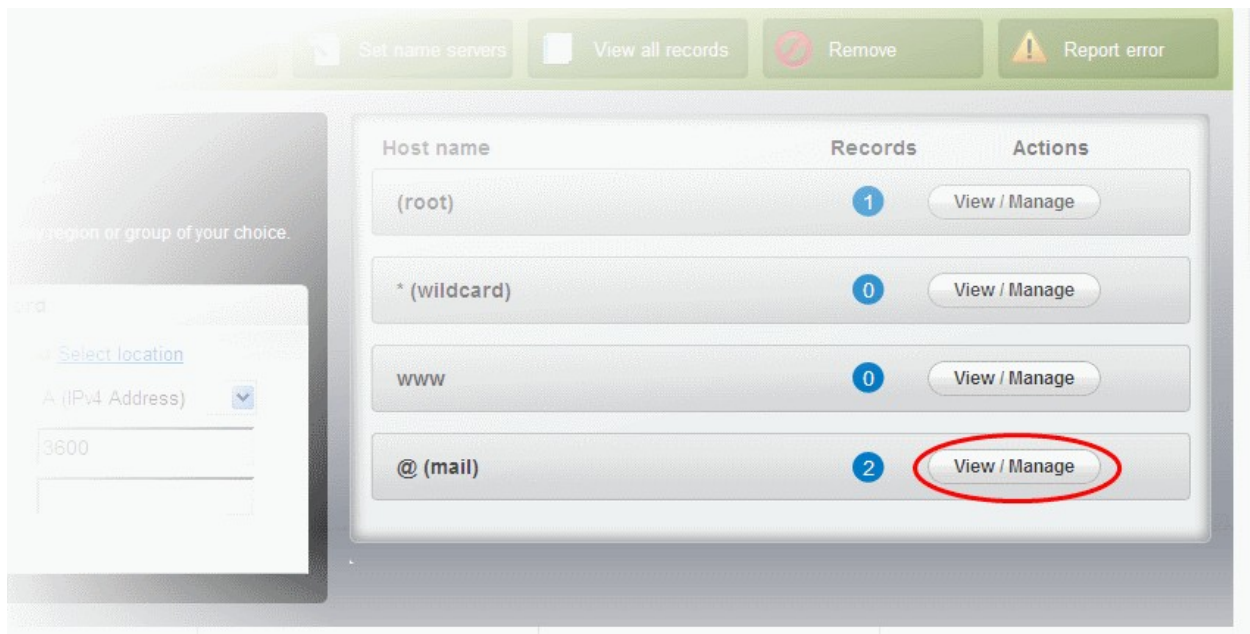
Set name servers | View all records | Remove | Report error

region or group of your choice.

ord

Select location

A (IPv4 Address)

3600

| Host name | Records | Actions |
|---|---|---|
| (root) | 1 | View / Manage |
| * (wildcard) | 0 | View / Manage |
| www | 0 | View / Manage |
| @ (mail) | 2 | View / Manage |